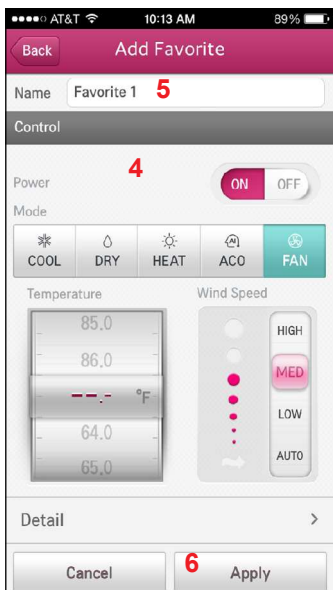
●●●●○ AT&T 10:13 AM 89%

Back Add Favorite

Name Favorite 1 5

Control

4

Power ON OFF

Mode

COOL DRY HEAT ACO FAN

Temperature

85.0

86.0

--.- °F

64.0

65.0

Wind Speed

HIGH

MED

LOW

AUTO

Detail >

Cancel 6 Apply